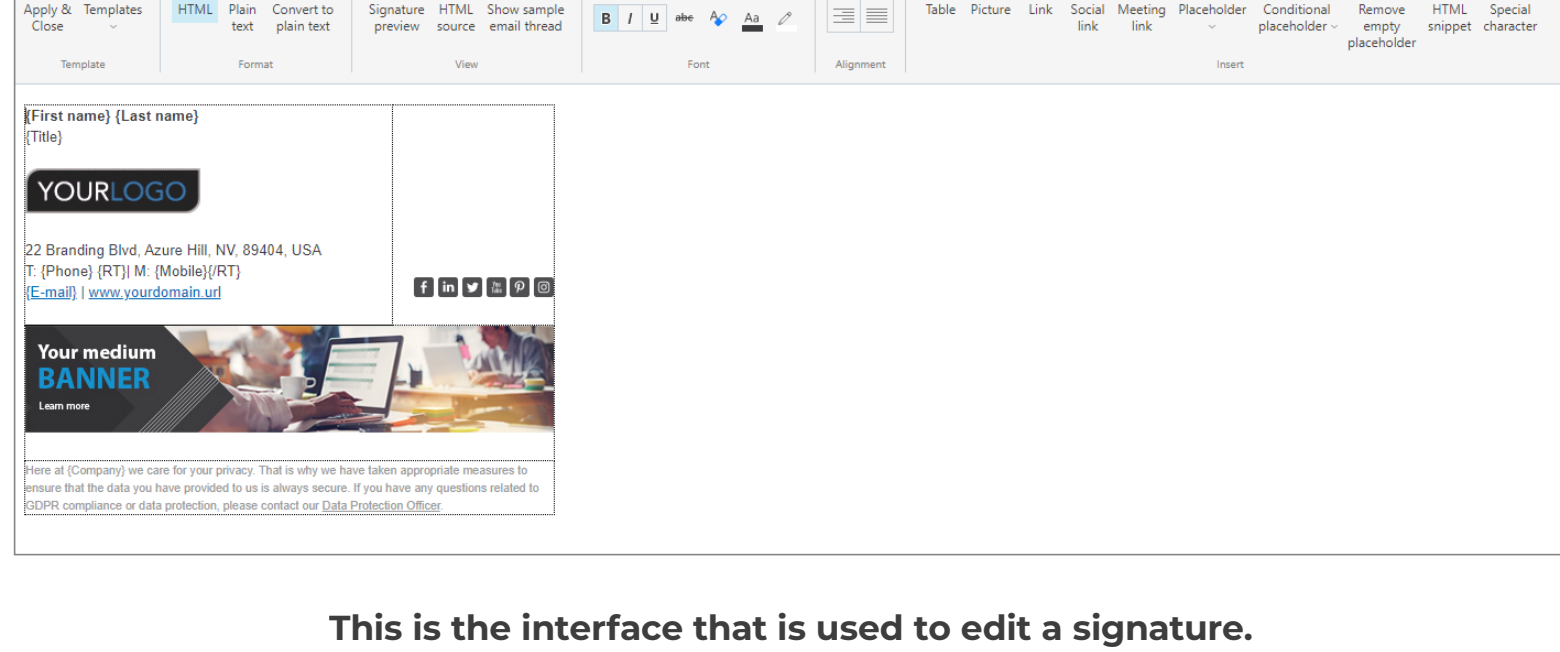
Apply & Close Templates
Template

HTML Plain text Convert to plain text
Format

Signature preview HTML source Show sample email thread
View

B I U abc Aa
Font

Alignment

Table Picture Link Social link Meeting link Placeholder Conditional placeholder Remove empty placeholder HTML snippet Special character
Insert

{First name} {Last name}
{Title}

YOURLOGO

22 Branding Blvd, Azure Hill, NV, 89404, USA
T: {Phone} {RT}| M: {Mobile}{/RT}
{E-mail} | www.yourdomain.url

Your medium BANNER
Learn more

Here at {Company} we care for your privacy. That is why we have taken appropriate measures to ensure that the data you have provided to us is always secure. If you have any questions related to GDPR compliance or data protection, please contact our Data Protection Officer.

This is the interface that is used to edit a signature.